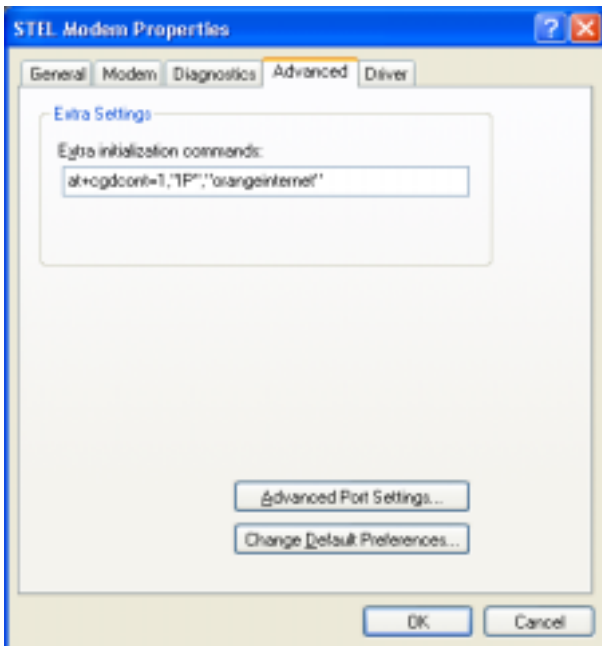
STEL Modem Properties

General Modem Diagnostics Advanced Driver

Extra Settings

Extra initialization commands:

at+cgdcont=1,"IP","orangeinternet"

Advanced Port Settings...

Change Default Preferences...

OK Cancel